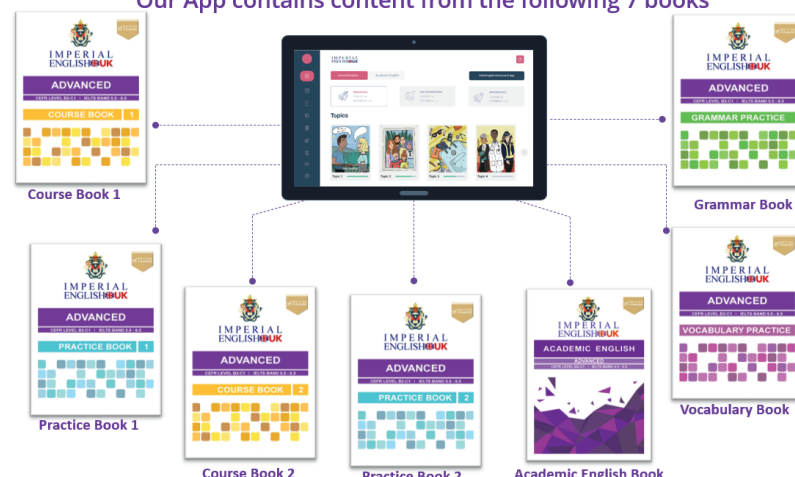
Our App contains content from the following 7 books

IMPERIAL ENGLISH UK
ADVANCED
CEFR LEVEL B2-C1 | IELTS BAND 5.5 - 6.0
COURSE BOOK 1
Course Book 1

Topics
Topic 1
Topic 2
Topic 3
Topic 4

IMPERIAL ENGLISH UK
ADVANCED
GRAMMAR PRACTICE
Grammar Book

IMPERIAL ENGLISH UK
ADVANCED
CEFR LEVEL B2-C1 | IELTS BAND 5.5 - 6.0
PRACTICE BOOK 1
Practice Book 1

IMPERIAL ENGLISH UK
ADVANCED
CEFR LEVEL B2-C1 | IELTS BAND 5.5 - 6.0
COURSE BOOK 2
Course Book 2

IMPERIAL ENGLISH UK
ADVANCED
CEFR LEVEL B2-C1 | IELTS BAND 5.5 - 6.0
PRACTICE BOOK 2
Practice Book 2

IMPERIAL ENGLISH UK
ACADEMIC ENGLISH
ADVANCED
CEFR LEVEL B2-C1 | IELTS BAND 5.5 - 6.0
Academic English Book

IMPERIAL ENGLISH UK
ADVANCED
VOCABULARY PRACTICE
Vocabulary Book